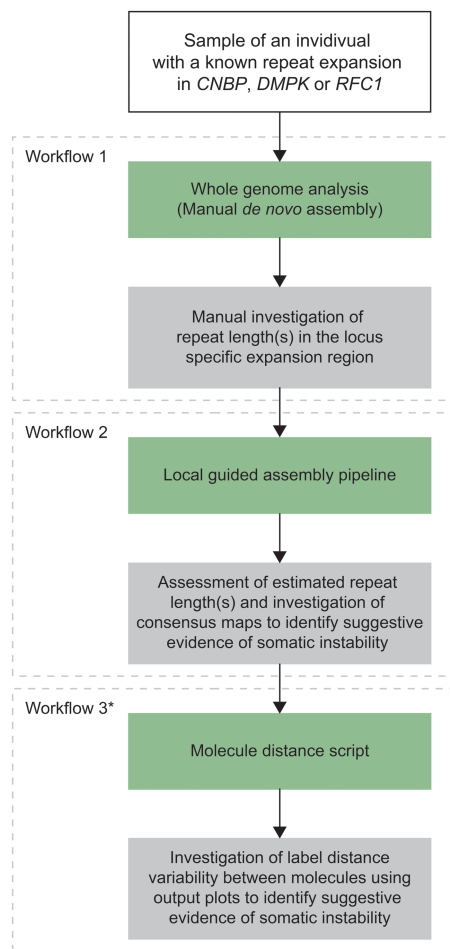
Sample of an invidivual with a known repeat expansion in CNBP, DMPK or RFC1

Workflow 1

Whole genome analysis (Manual de novo assembly)

Manual investigation of repeat length(s) in the locus specific expansion region

Workflow 2

Local guided assembly pipeline

Assessment of estimated repeat length(s) and investigation of consensus maps to identify suggestive evidence of somatic instability

Workflow 3*

Molecule distance script

Investigation of label distance variability between molecules using output plots to identify suggestive evidence of somatic instability